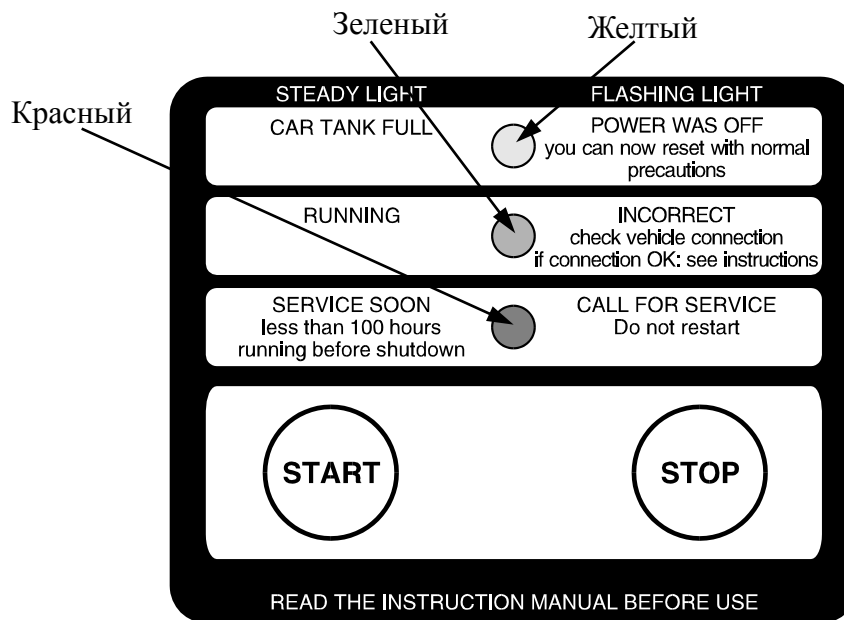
Зеленый

Желтый

Красный

STEADY LIGHT

FLASHING LIGHT

CAR TANK FULL

POWER WAS OFF
you can now reset with normal precautions

RUNNING

INCORRECT
check vehicle connection
if connection OK: see instructions

SERVICE SOON
less than 100 hours running before shutdown

CALL FOR SERVICE
Do not restart

START

STOP

READ THE INSTRUCTION MANUAL BEFORE USE